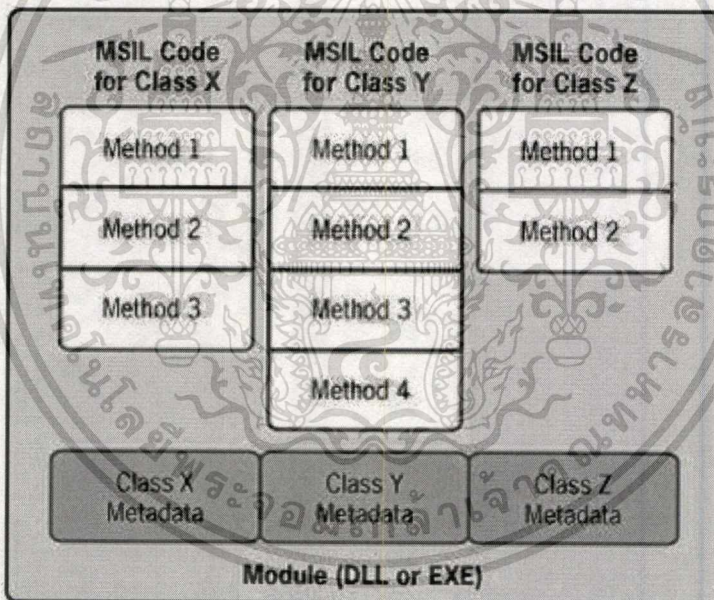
MSIL Code for Class X

MSIL Code for Class Y

MSIL Code for Class Z

Method 1

Method 2

Method 3

Method 1

Method 2

Method 3

Method 4

Method 1

Method 2

Class X Metadata

Class Y Metadata

Class Z Metadata

Module (DLL or EXE)